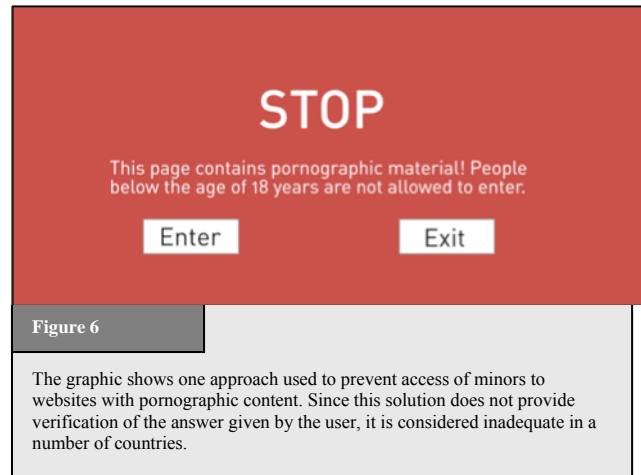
STOP

This page contains pornographic material! People below the age of 18 years are not allowed to enter.

Enter

Exit

Figure 6

The graphic shows one approach used to prevent access of minors to websites with pornographic content. Since this solution does not provide verification of the answer given by the user, it is considered inadequate in a number of countries.